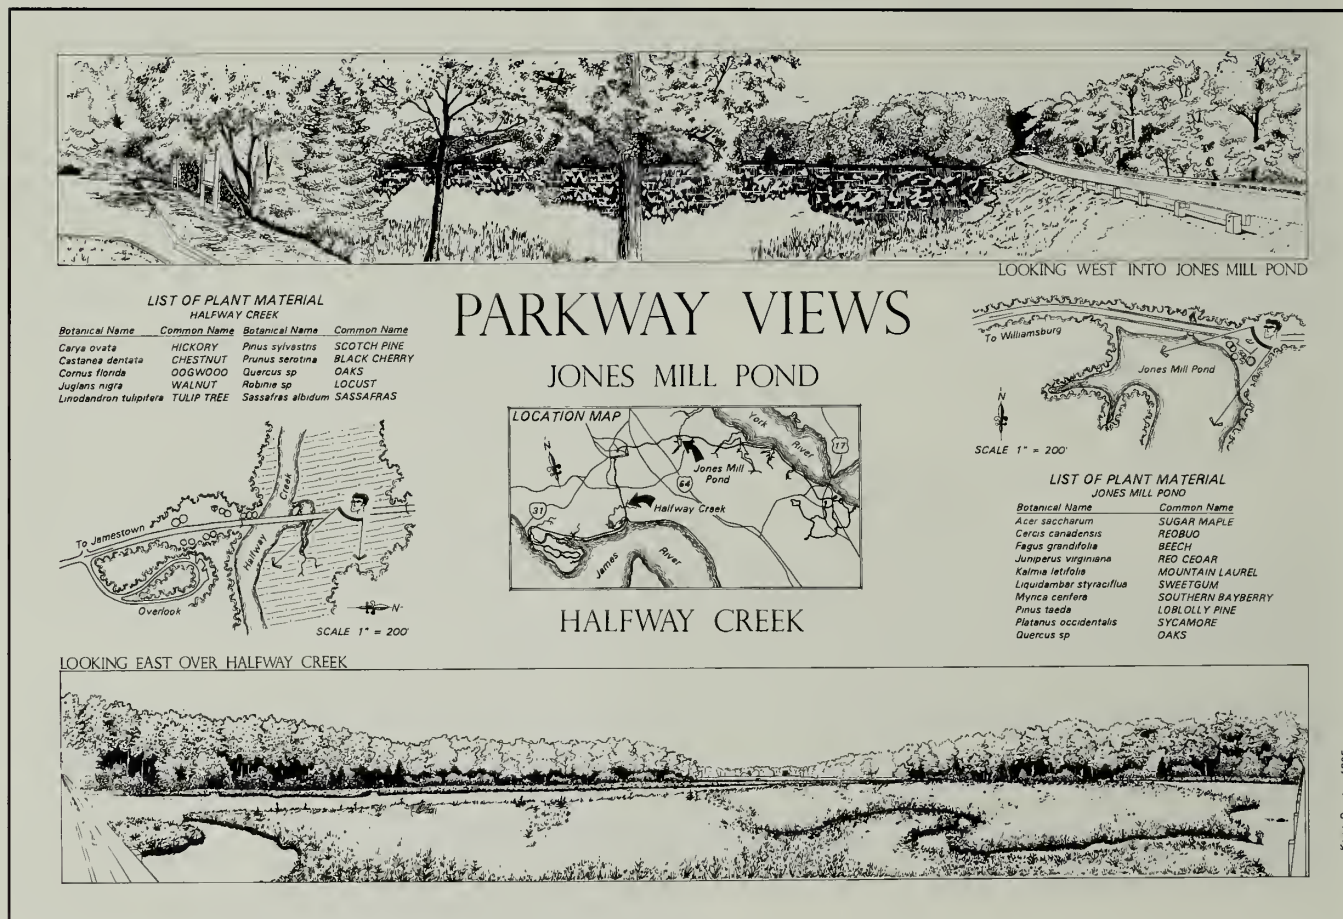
LOOKING WEST INTO JONES MILL POND

LIST OF PLANT MATERIAL
HALFWAY CREEK

| Botanical Name | Common Name | Botanical Name | Common Name |
|---|---|---|---|
| Carya ovata | HICKORY | Pinus sylvestris | SCOTCH PINE |
| Castanea dentata | CHESTNUT | Prunus serotina | BLACK CHERRY |
| Cornus florida | OOGWOOO | Quercus sp | OAKS |
| Juglans nigra | WALNUT | Robinie sp | LOCUST |
| Linodandron tulipifera | TULIP TREE | Sassafras albidum | SASSAFRAS |

PARKWAY VIEWS

JONES MILL POND

LOCATION MAP
N
Jones Mill Pond
York River
17
64
31
Halfway Creek
James River

HALFWAY CREEK

To Williamsburg
Jones Mill Pond
N
SCALE 1" = 200'

LIST OF PLANT MATERIAL
JONES MILL PONO

| Botanical Name | Common Name |
|---|---|
| Acer saccharum | SUGAR MAPLE |
| Cercis canadensis | REOBUO |
| Fagus grandifolia | BEECH |
| Juniperus virginiana | REO CEOAR |
| Kalmia letifolia | MOUNTAIN LAUREL |
| Liquidambar styraciflua | SWEETGUM |
| Myrica cenfera | SOUTHERN BAYBERRY |
| Pinus taeda | LOBLOLLY PINE |
| Platanus occidentalis | SYCAMORE |
| Quercus sp | OAKS |

To Jamestown
Halfway Creek
Overlook
N
SCALE 1" = 200'

LOOKING EAST OVER HALFWAY CREEK